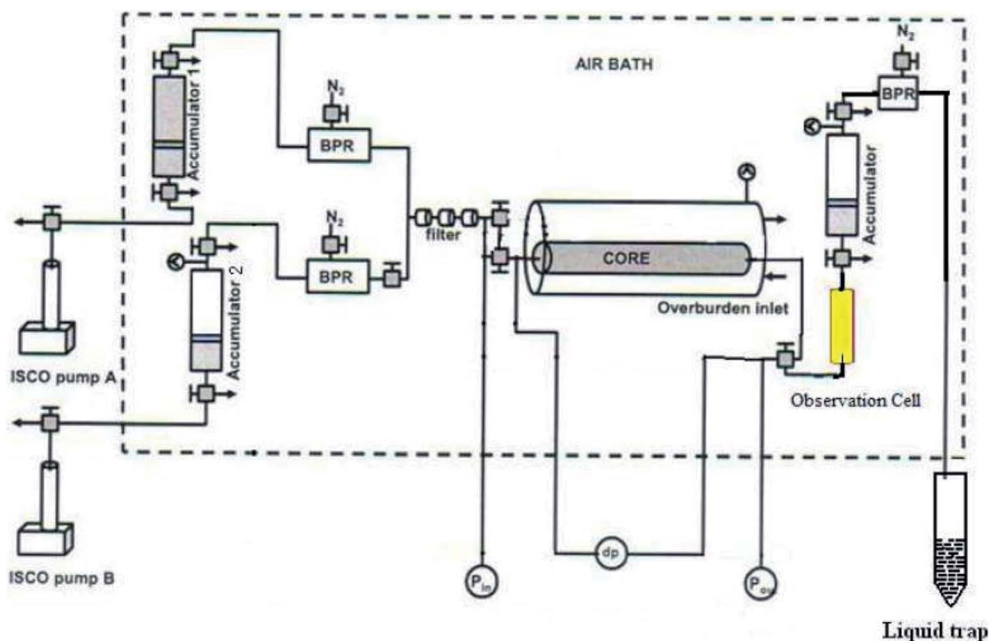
AIR BATH

$N_2$

BPR

Accumulator 1

$N_2$

BPR

filter

Accumulator 2

ISCO pump A

ISCO pump B

CORE

Overburden inlet

$N_2$

BPR

Accumulator

Observation Cell

dp

$P_{in}$

$P_{out}$

Liquid trap